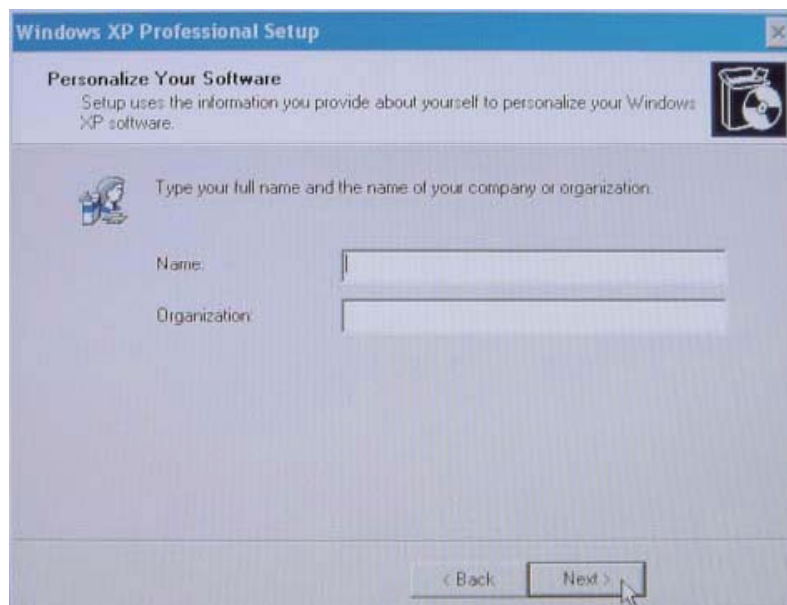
Windows XP Professional Setup

Personalize Your Software
Setup uses the information you provide about yourself to personalize your Windows XP software.

Type your full name and the name of your company or organization.

Name:

Organization:

< Back

Next >